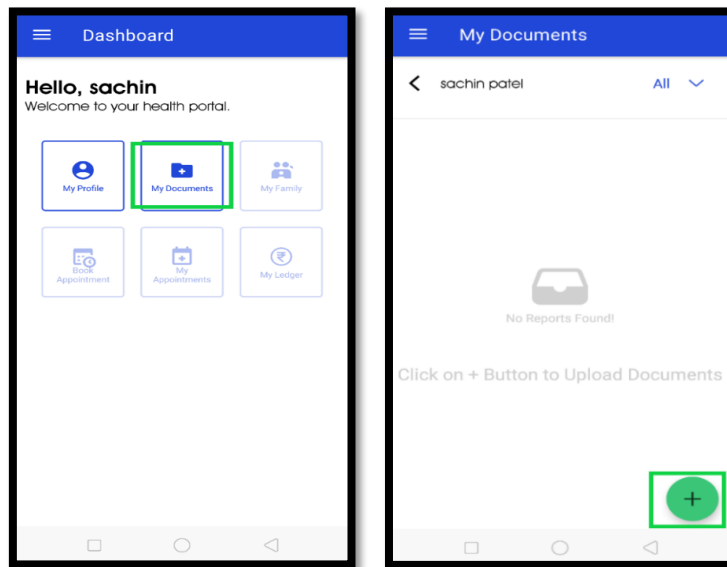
Dashboard

Hello, sachin
Welcome to your health portal.

My Profile

My Documents

My Family

Book Appointment

My Appointments

My Ledger

My Documents

sachin patel

All

No Reports Found!

Click on + Button to Upload Documents

+